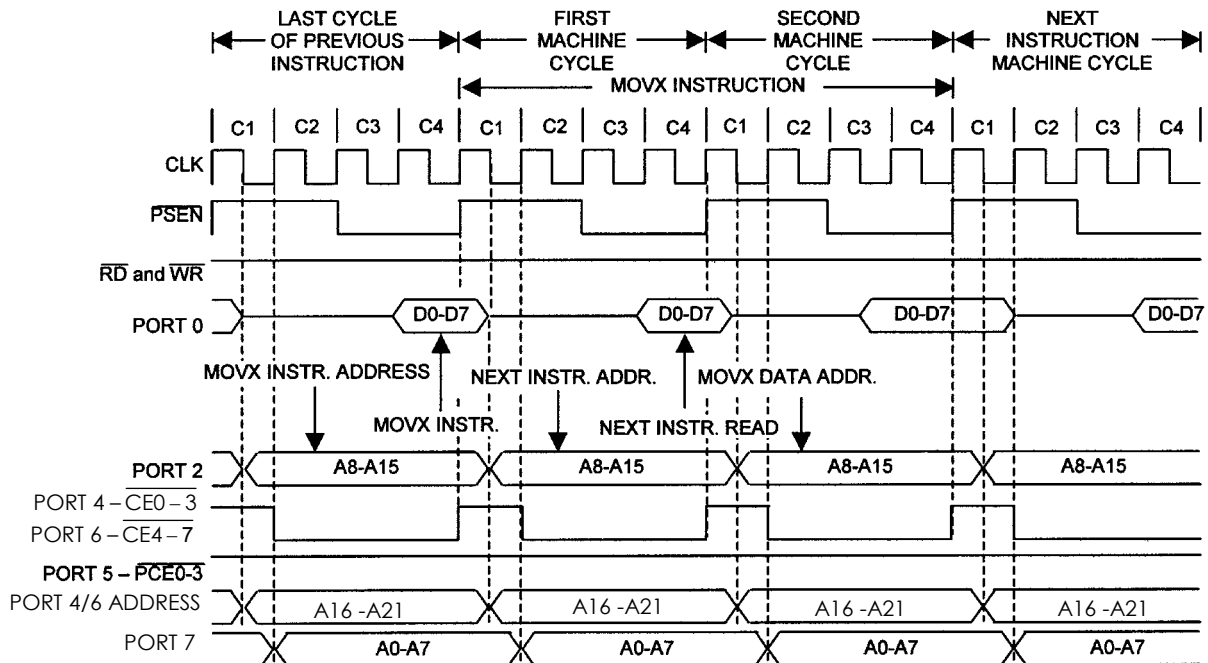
LAST CYCLE OF PREVIOUS INSTRUCTION

FIRST MACHINE CYCLE

SECOND MACHINE CYCLE

NEXT INSTRUCTION MACHINE CYCLE

MOVX INSTRUCTION

C1 C2 C3 C4 C1 C2 C3 C4 C1 C2 C3 C4 C1 C2 C3 C4

CLK

$\overline{PSEN}$

$\overline{RD}$ and $\overline{WR}$

PORT 0

D0-D7

D0-D7

D0-D7

D0-D7

MOVX INSTR. ADDRESS

NEXT INSTR. ADDR.

MOVX DATA ADDR.

MOVX INSTR.

NEXT INSTR. READ

PORT 2

A8-A15

A8-A15

A8-A15

A8-A15

PORT 4 – $\overline{CE0-3}$

PORT 6 – $\overline{CE4-7}$

PORT 5 – $\overline{PCE0\text{-}3}$

PORT 4/6 ADDRESS

A16 -A21

A16 -A21

A16 -A21

A16 -A21

PORT 7

A0-A7

A0-A7

A0-A7

A0-A7